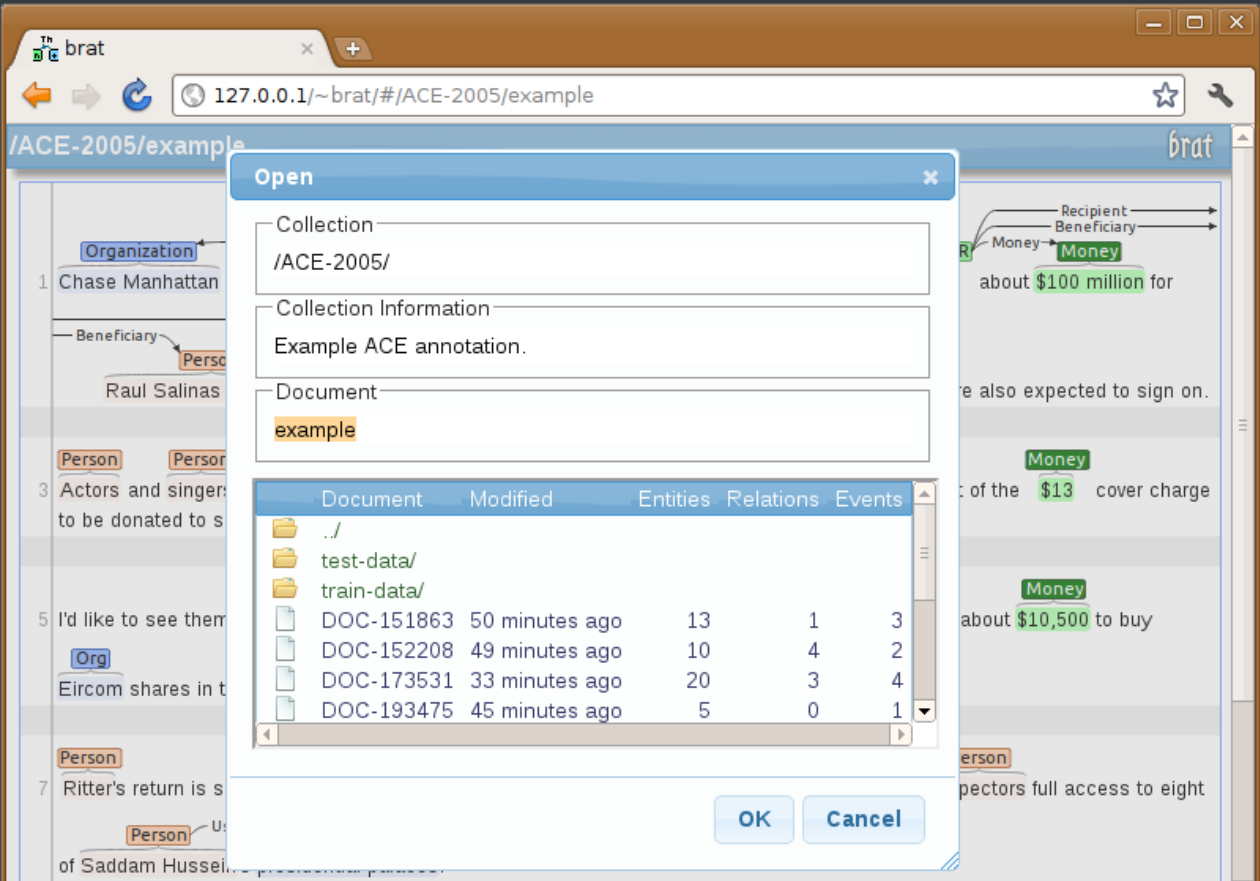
brat

127.0.0.1/~brat/#/ACE-2005/example

/ACE-2005/example

brat

Open

Collection

/ACE-2005/

Collection Information

Example ACE annotation.

Document

example

| Document | Modified | Entities | Relations | Events |
|---|---|---|---|---|
| ../ | | | | |
| test-data/ | | | | |
| train-data/ | | | | |
| DOC-151863 | 50 minutes ago | 13 | 1 | 3 |
| DOC-152208 | 49 minutes ago | 10 | 4 | 2 |
| DOC-173531 | 33 minutes ago | 20 | 3 | 4 |
| DOC-193475 | 45 minutes ago | 5 | 0 | 1 |

OK Cancel

Organization

1 Chase Manhattan

Recipient
Beneficiary
Money
Money

about $100 million for

Beneficiary
Person

Raul Salinas

e also expected to sign on.

Person Person

3 Actors and singers

to be donated to s

Money

t of the $13 cover charge

Money

5 I'd like to see them

about $10,500 to buy

Org

Eircom shares in t

Person

7 Ritter's return is s

erson

pectors full access to eight

Person

of Saddam Hussein's presidential palaces.